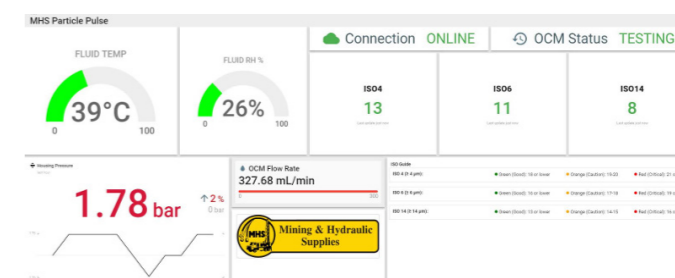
MHS Particle Pulse

FLUID TEMP
39°C
0
100

FLUID RH %
26%
0
100

Connection ONLINE

OCM Status TESTING

ISO4
13
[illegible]

ISO6
11
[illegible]

ISO14
8
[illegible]

Housing Pressure
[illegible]
1.78 bar
↑ 2 %
0 bar

OCM Flow Rate
327.68 mL/min
0
300

MHS
Mining & Hydraulic Supplies

ISO Guide
ISO 4 (≥ 4 µm): Green (Good): 16 or lower Orange (Caution): 17-20 Red (Critical): 21 o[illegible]
ISO 6 (≥ 6 µm): Green (Good): 15 or lower Orange (Caution): 17-18 Red (Critical): 19 o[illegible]
ISO 14 (≥ 14 µm): Green (Good): 13 or lower Orange (Caution): 14-15 Red (Critical): 16 o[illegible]